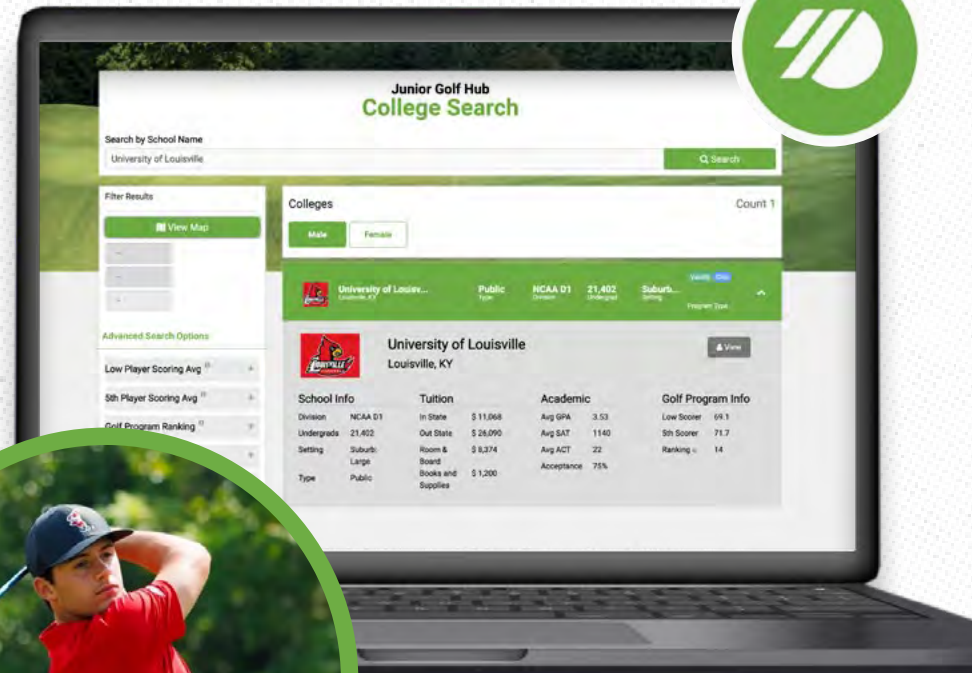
Junior Golf Hub
College Search

Search by School Name

University of Louisville

Search

Filter Results

View Map

Advanced Search Options

Low Player Scoring Avg

5th Player Scoring Avg

Golf Program Ranking

Colleges

Count 1

Male

Female

University of Louisv...
Louisville, KY

Public
Type

NCAA D1
Division

21,402
Undergrad

Suburb...
Setting

Program Type

University of Louisville
Louisville, KY

View

School Info

| Division | NCAA D1 |
|---|---|
| Undergrads | 21,402 |
| Setting | Suburb: Large |
| Type | Public |

Tuition

| In State | $ 11,068 |
|---|---|
| Out State | $ 26,090 |
| Room & Board | $ 8,374 |
| Books and Supplies | $ 1,200 |

Academic

| Avg GPA | 3.53 |
|---|---|
| Avg SAT | 1140 |
| Avg ACT | 22 |
| Acceptance | 75% |

Golf Program Info

| Low Scorer | 69.1 |
|---|---|
| 5th Scorer | 71.7 |
| Ranking | 14 |